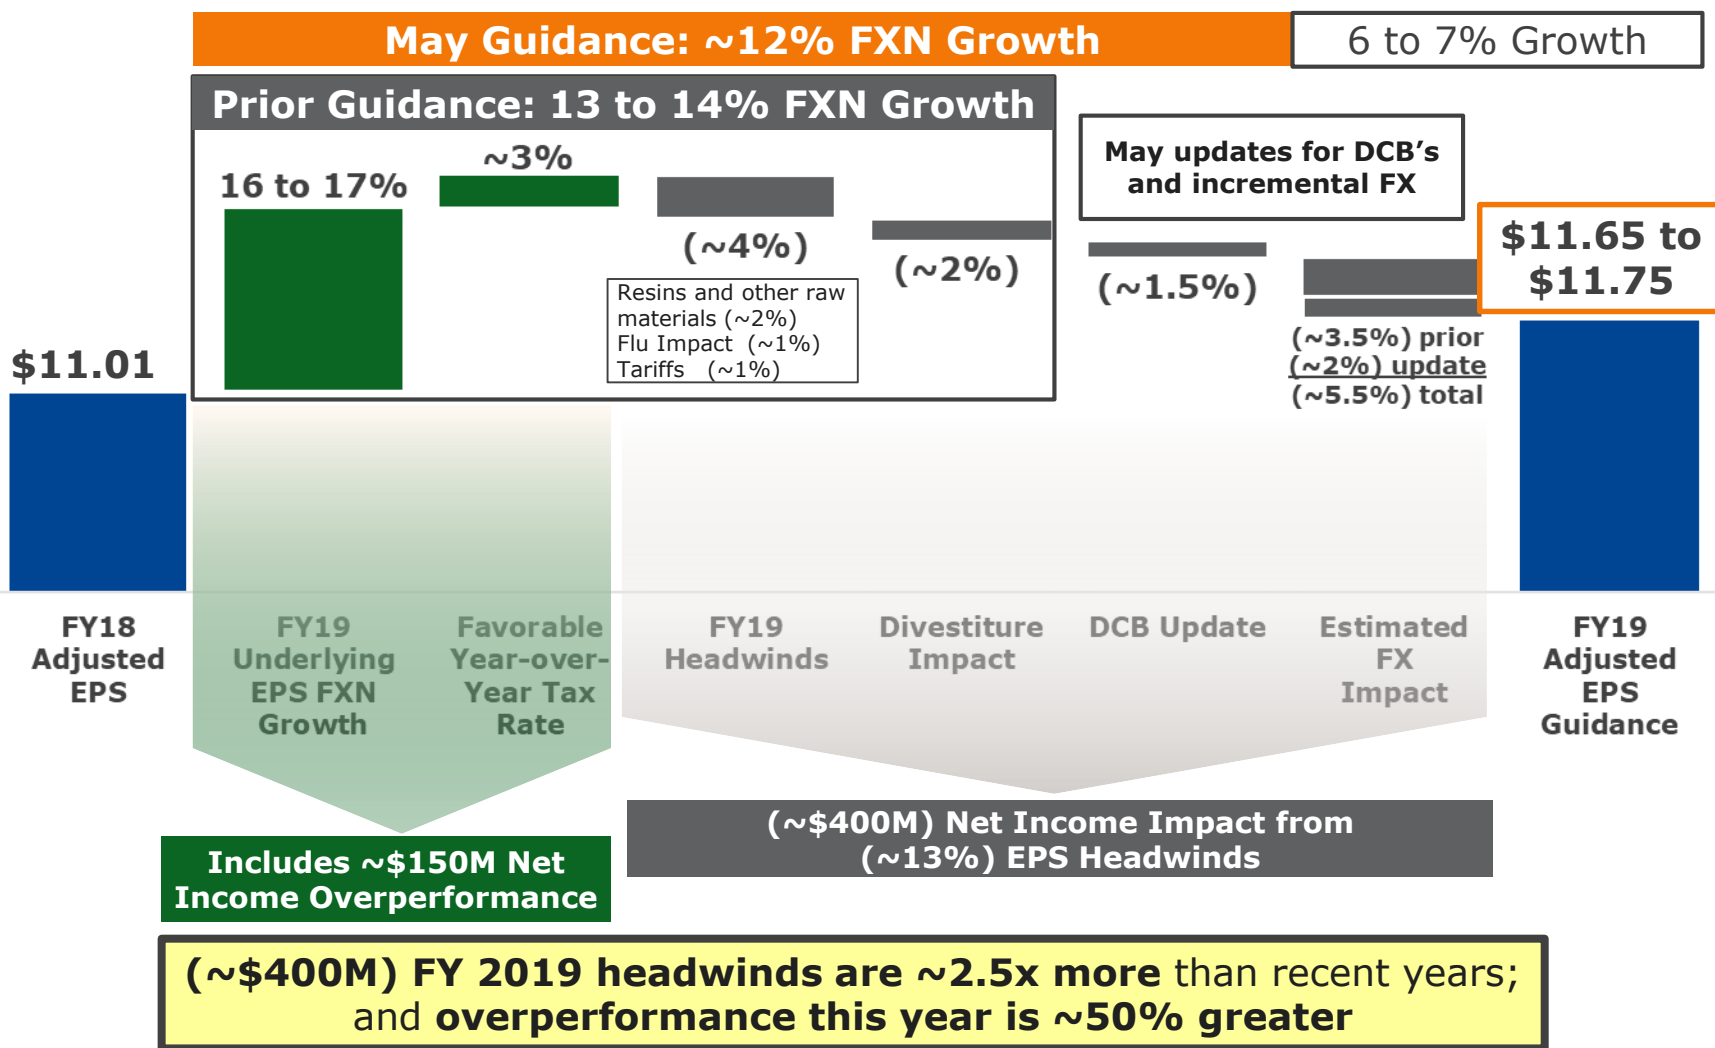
May Guidance: ~12% FXN Growth

6 to 7% Growth

Prior Guidance: 13 to 14% FXN Growth

16 to 17%

~3%

(~4%)

Resins and other raw materials (~2%)
Flu Impact (~1%)
Tariffs (~1%)

(~2%)

May updates for DCB's and incremental FX

(~1.5%)

(~3.5%) prior
(~2%) update
(~5.5%) total

$11.65 to $11.75

$11.01

FY18 Adjusted EPS

FY19 Underlying EPS FXN Growth

Favorable Year-over-Year Tax Rate

FY19 Headwinds

Divestiture Impact

DCB Update

Estimated FX Impact

FY19 Adjusted EPS Guidance

Includes ~$150M Net Income Overperformance

(~$400M) Net Income Impact from (~13%) EPS Headwinds

(~$400M) FY 2019 headwinds are ~2.5x more than recent years; and overperformance this year is ~50% greater